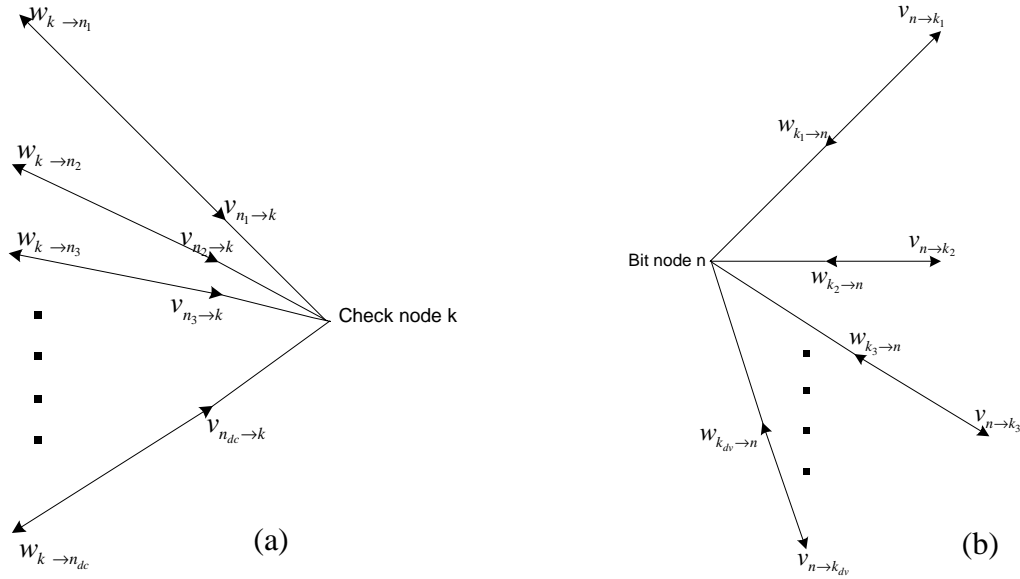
$w_{k \to n_1}$

$w_{k \to n_2}$

$w_{k \to n_3}$

$v_{n_1 \to k}$

$v_{n_2 \to k}$

$v_{n_3 \to k}$

Check node k

$v_{n_{dc} \to k}$

$w_{k \to n_{dc}}$

(a)

$v_{n \to k_1}$

$w_{k_1 \to n}$

Bit node n

$v_{n \to k_2}$

$w_{k_2 \to n}$

$w_{k_3 \to n}$

$v_{n \to k_3}$

$w_{k_{dv} \to n}$

$v_{n \to k_{dv}}$

(b)